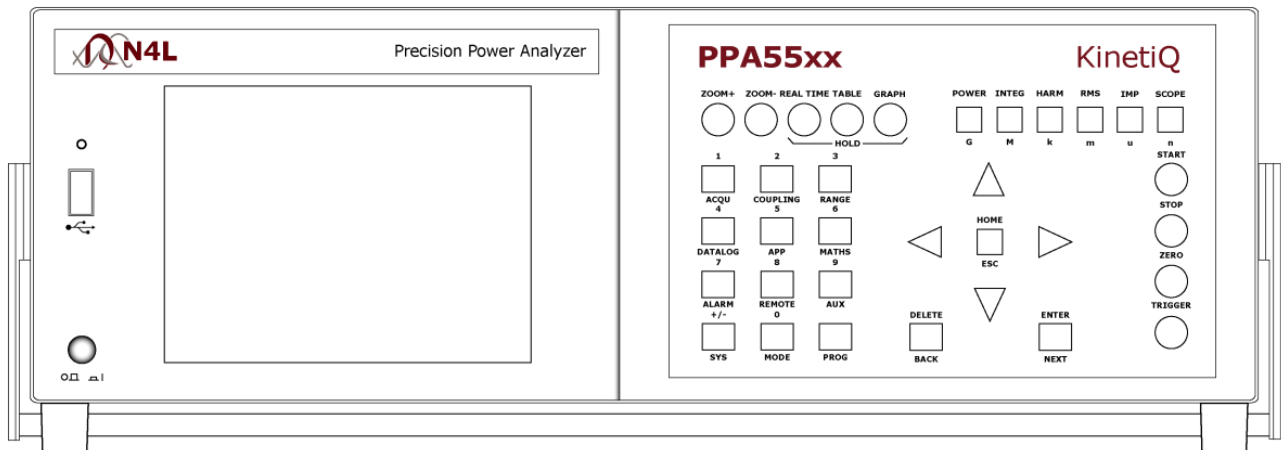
N4L

Precision Power Analyzer

PPA55xx

KinetiQ

ZOOM+ ZOOM- REAL TIME TABLE GRAPH

HOLD

POWER INTEG HARM RMS IMP SCOPE

G M k m u n

1 2 3

ACQU 4 COUPLING 5 RANGE 6

DATALOG 7 APP 8 MATHS 9

ALARM +/- REMOTE 0 AUX

SYS MODE PROG

HOME

ESC

DELETE

BACK

ENTER

NEXT

START

STOP

ZERO

TRIGGER